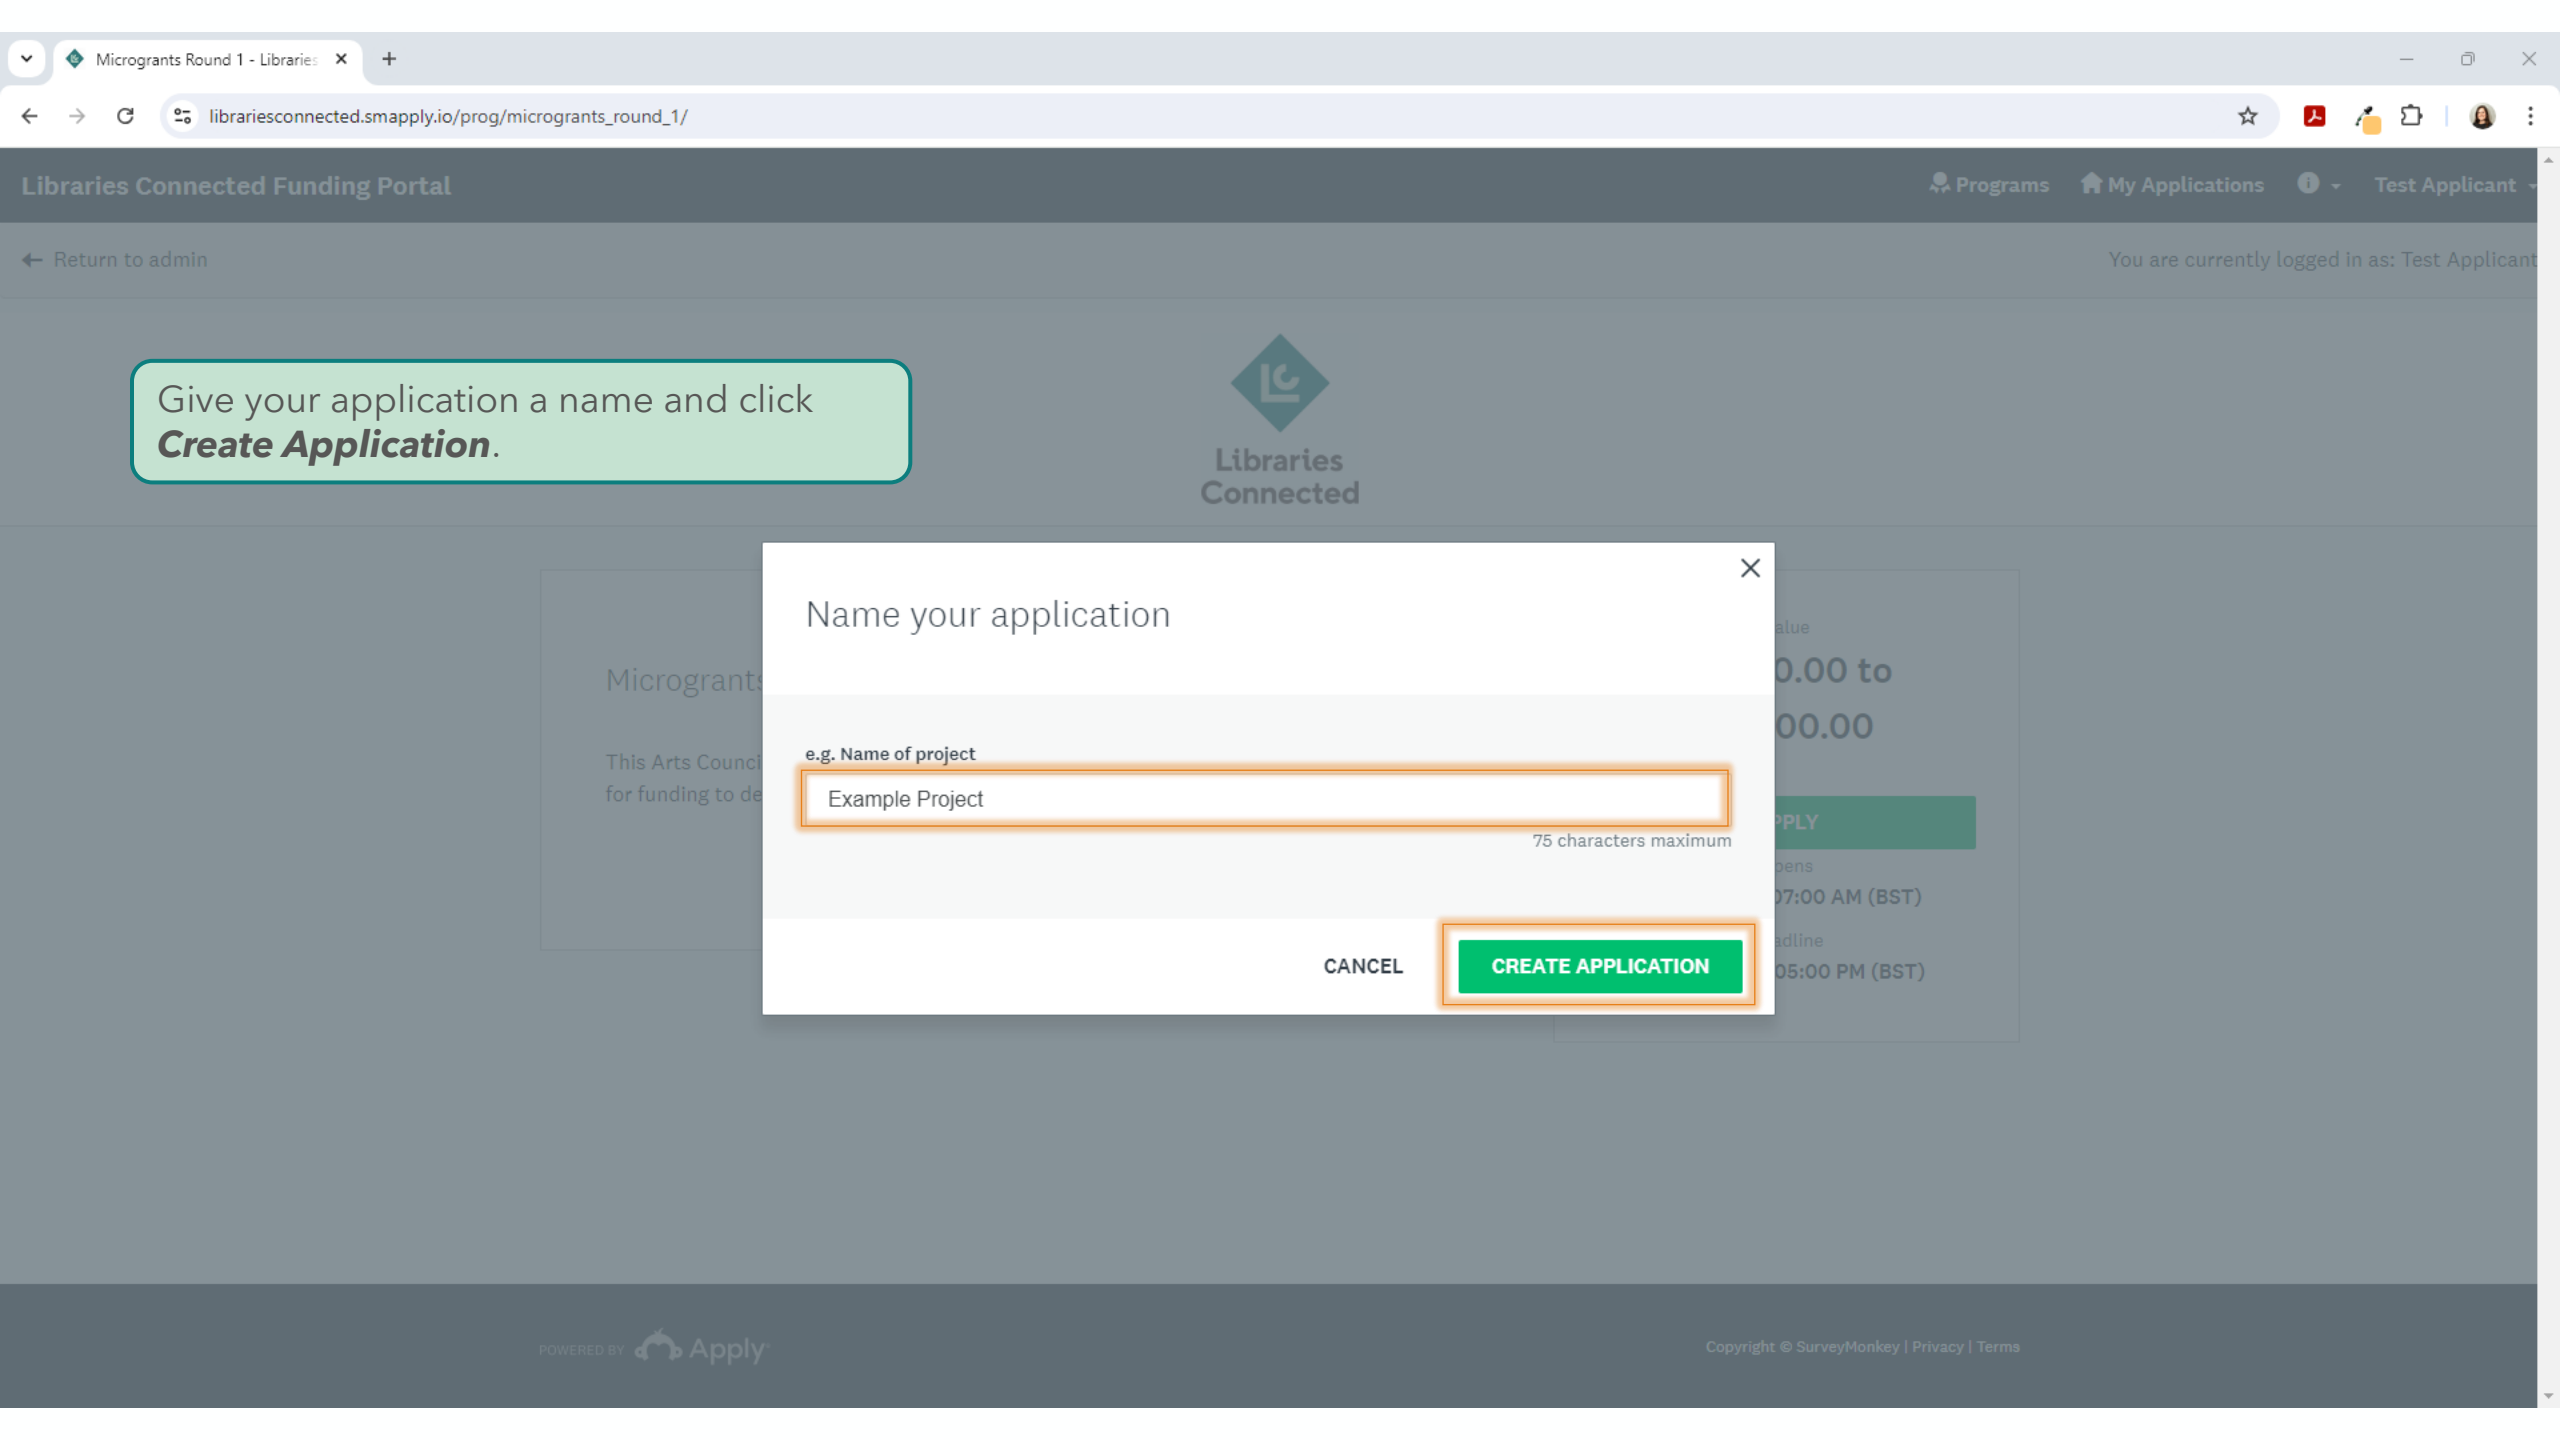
Microgrants Round 1 - Libraries

librariesconnected.smapply.io/prog/microgrants_round_1/

Libraries Connected Funding Portal

Programs My Applications Test Applicant

Return to admin

You are currently logged in as: Test Applicant

Give your application a name and click ***Create Application***.

Libraries Connected

Microgrants

This Arts Counci for funding to de

alue

0.00 to

00.00

PPLY

pens

07:00 AM (BST)

adline

05:00 PM (BST)

Name your application

e.g. Name of project

Example Project

75 characters maximum

CANCEL

CREATE APPLICATION

POWERED BY Apply

Copyright © SurveyMonkey | Privacy | Terms